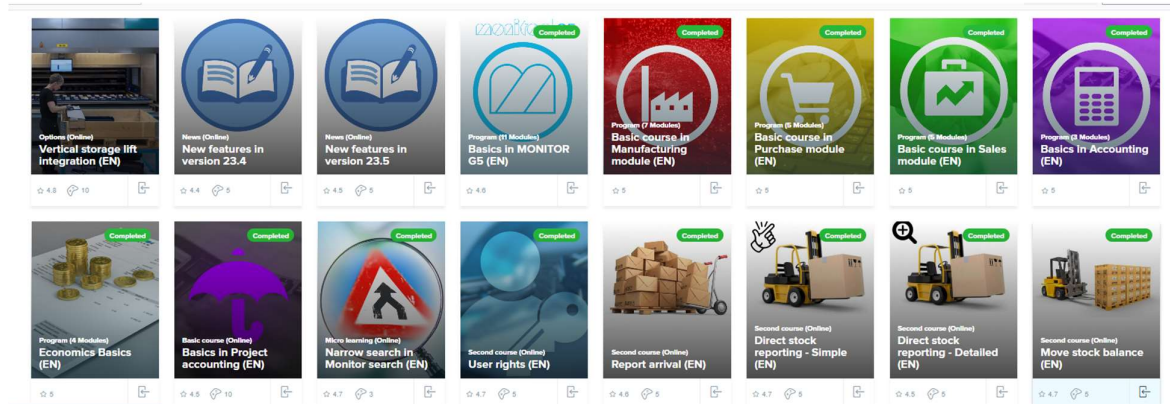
Options (Online)
Vertical storage lift integration (EN)
4.8 10

News (Online)
New features in version 23.4
4.4 5

News (Online)
New features in version 23.5
4.5 5

Completed
Program (11 Modules)
Basics in MONITOR G5 (EN)
4.6

Completed
Program (7 Modules)
Basic course in Manufacturing module (EN)
5

Completed
Program (5 Modules)
Basic course in Purchase module (EN)
5

Completed
Program (6 Modules)
Basic course in Sales module (EN)
5

Completed
Program (3 Modules)
Basics in Accounting (EN)
5

Completed
Program (4 Modules)
Economics Basics (EN)
5

Completed
Basic course (Online)
Basics in Project accounting (EN)
4.5 10

Completed
Micro learning (Online)
Narrow search in Monitor search (EN)
4.7 3

Completed
Second course (Online)
User rights (EN)
4.7 5

Completed
Second course (Online)
Report arrival (EN)
4.6 5

Completed
Second course (Online)
Direct stock reporting - Simple (EN)
4.7 5

Completed
Second course (Online)
Direct stock reporting - Detailed (EN)
4.5 5

Completed
Second course (Online)
Move stock balance (EN)
4.7 5